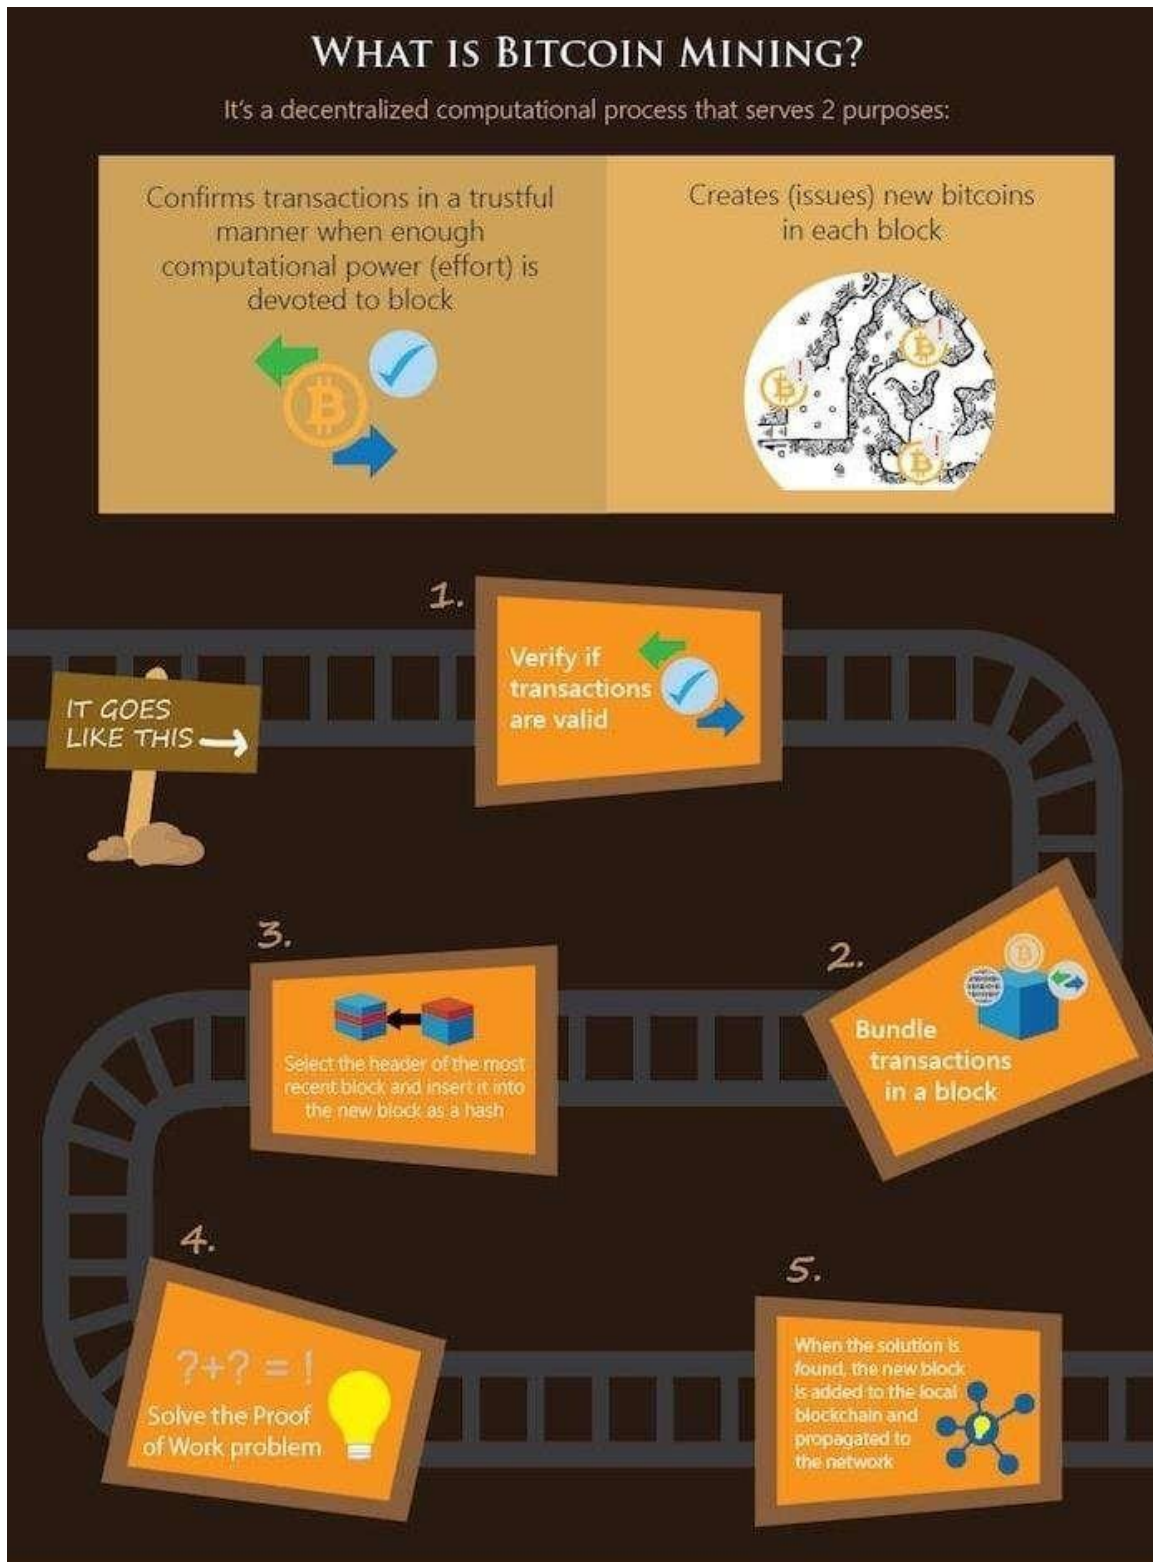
WHAT IS BITCOIN MINING?

It's a decentralized computational process that serves 2 purposes:

Confirms transactions in a trustful manner when enough computational power (effort) is devoted to block

Creates (issues) new bitcoins in each block

IT GOES LIKE THIS

1.

Verify if transactions are valid

2.

Bundle transactions in a block

3.

Select the header of the most recent block and insert it into the new block as a hash

4.

?+? = !

Solve the Proof of Work problem

5.

When the solution is found, the new block is added to the local blockchain and propagated to the network